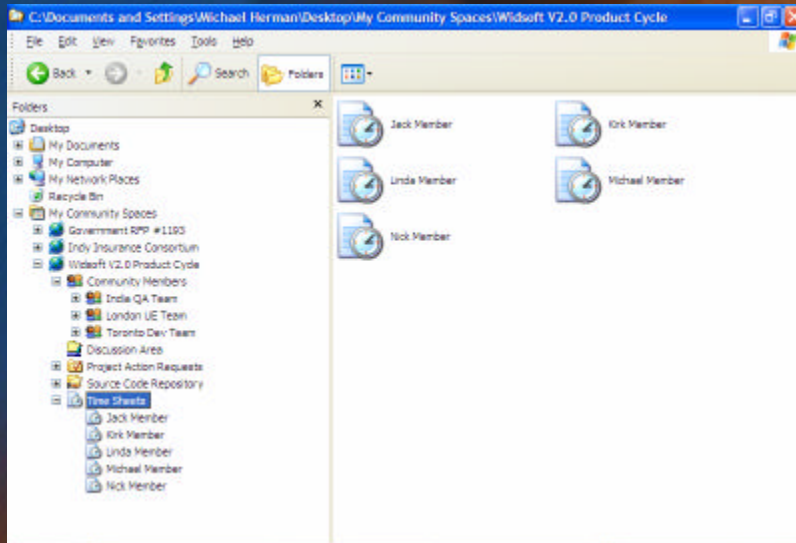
C:\Documents and Settings\Michael Herman\Desktop\My Community Spaces\Widsoft V2.0 Product Cycle

File Edit View Favorites Tools Help

Back Search Folders

Folders

Desktop
My Documents
My Computer
My Network Places
Recycle Bin
My Community Spaces
Government RFP #1193
Indy Insurance Consortium
Widsoft V2.0 Product Cycle
Community Members
India QA Team
London UE Team
Toronto Dev Team
Discussion Area
Project Action Requests
Source Code Repository
Time Sheets
Jack Member
Kirk Member
Linda Member
Michael Member
Nick Member

Jack Member
Kirk Member
Linda Member
Michael Member
Nick Member